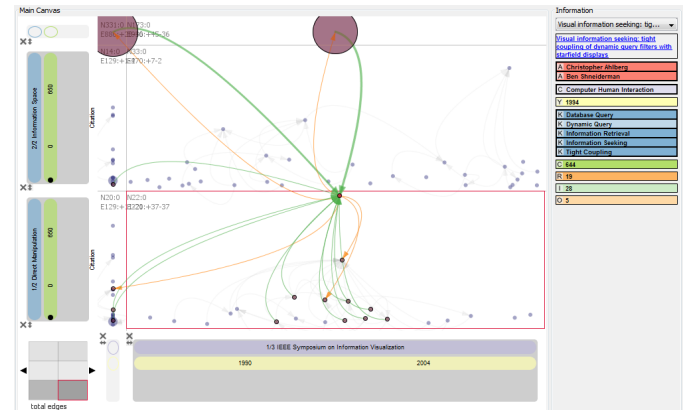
Main Canvas

Information

Visual information seeking: tig...

Visual information seeking: tight coupling of dynamic query filters with starfield displays

A Christopher Ahlberg
A Ben Shneiderman
C Computer Human Interaction
Y 1994
K Database Query
K Dynamic Query
K Information Retrieval
K Information Seeking
K Tight Coupling
C 644
R 19
I 28
O 5

N331:0 N23:0
E880:+1E80:+15-36

N14:0 N23:0
E129:+1E70:+7-2

2/2 Information Space
650
0
Citation

N20:0 N22:0
E129:+1E20:+37-37

1/2 Direct Manipulation
650
0
Citation

1/3 IEEE Symposium on Information Visualization
1990
2004

total edges